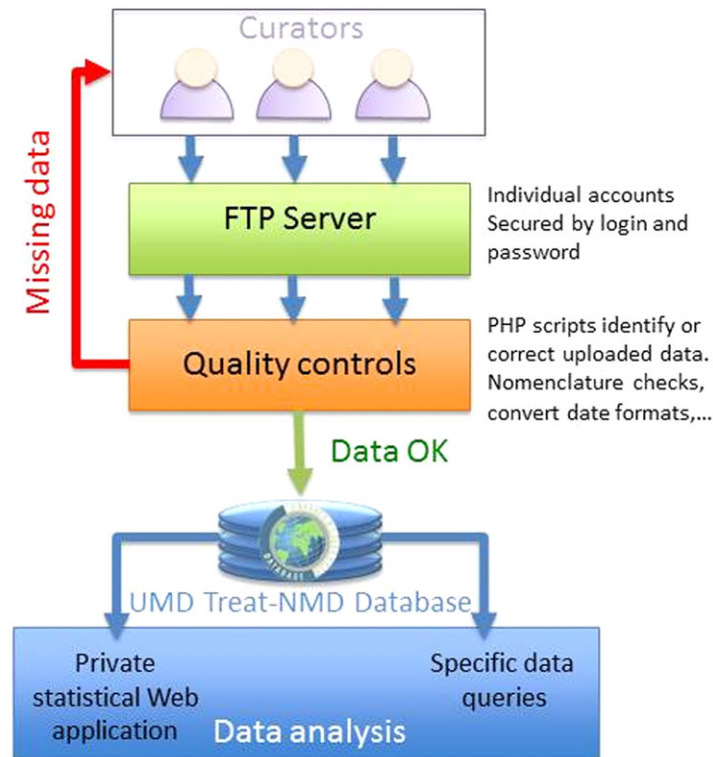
Curators

Missing data

FTP Server

Individual accounts Secured by login and password

Quality controls

PHP scripts identify or correct uploaded data. Nomenclature checks, convert date formats,...

Data OK

UMD Treat-NMD Database

Private statistical Web application

Specific data queries

Data analysis